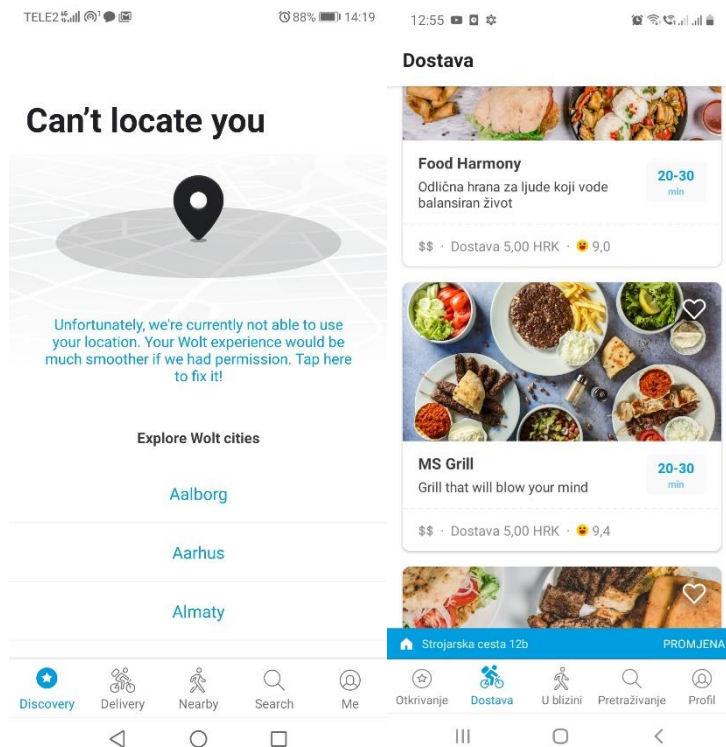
TELE2 4G 88% 14:19

Can't locate you

Unfortunately, we're currently not able to use your location. Your Wolt experience would be much smoother if we had permission. Tap here to fix it!

Explore Wolt cities

Aalborg

Aarhus

Almaty

Discovery
Delivery
Nearby
Search
Me

12:55

Dostava

Food Harmony
Odlična hrana za ljude koji vode balansiran život
20-30 min
$$ · Dostava 5,00 HRK · 9,0

MS Grill
Grill that will blow your mind
20-30 min
$$ · Dostava 5,00 HRK · 9,4

Strojarska cesta 12b
PROMJENA

Otkrivanje
Dostava
U blizini
Pretraživanje
Profil